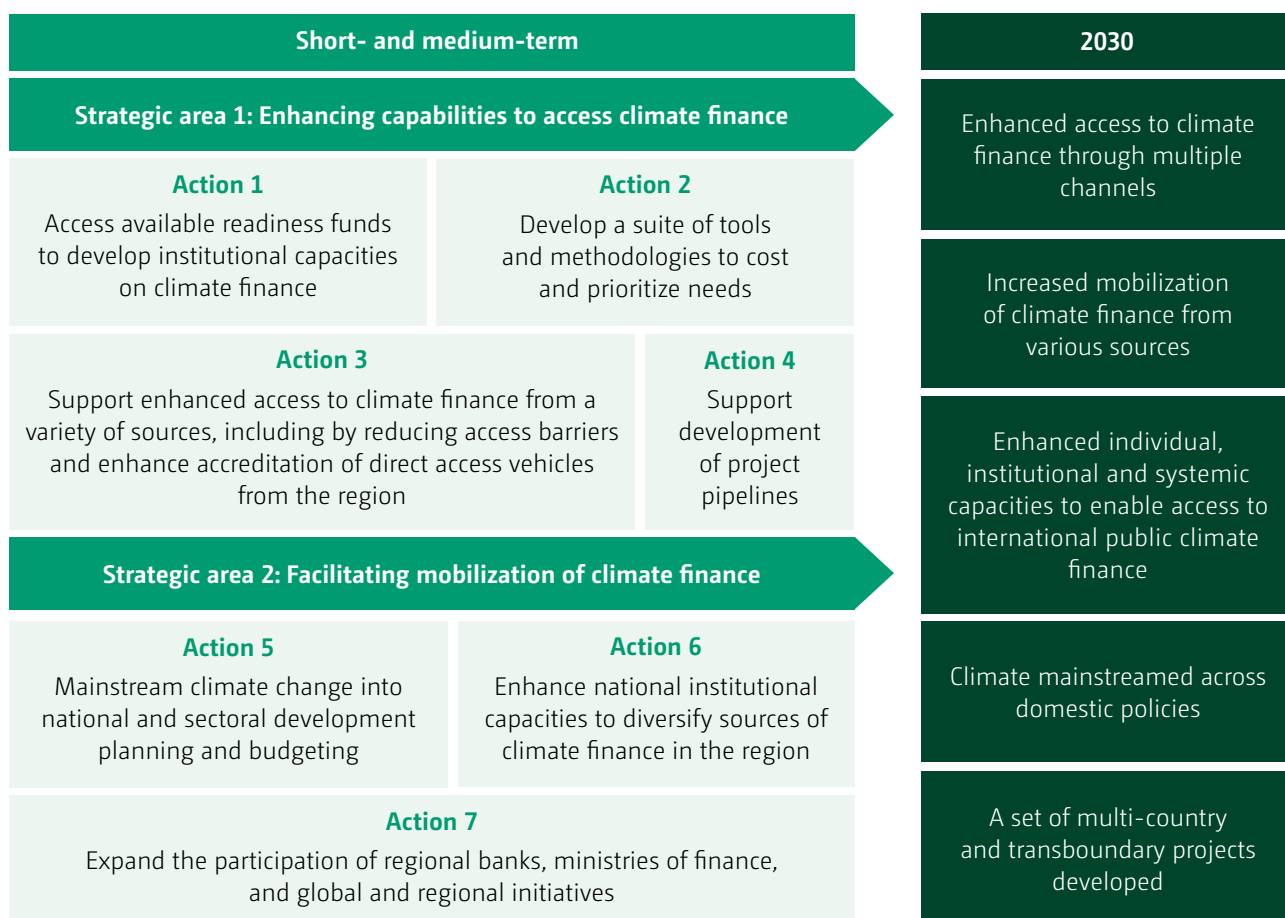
Short- and medium-term

Strategic area 1: Enhancing capabilities to access climate finance

Action 1
Access available readiness funds to develop institutional capacities on climate finance

Action 2
Develop a suite of tools and methodologies to cost and prioritize needs

Action 3
Support enhanced access to climate finance from a variety of sources, including by reducing access barriers and enhance accreditation of direct access vehicles from the region

Action 4
Support development of project pipelines

Strategic area 2: Facilitating mobilization of climate finance

Action 5
Mainstream climate change into national and sectoral development planning and budgeting

Action 6
Enhance national institutional capacities to diversify sources of climate finance in the region

Action 7
Expand the participation of regional banks, ministries of finance, and global and regional initiatives

2030

Enhanced access to climate finance through multiple channels

Increased mobilization of climate finance from various sources

Enhanced individual, institutional and systemic capacities to enable access to international public climate finance

Climate mainstreamed across domestic policies

A set of multi-country and transboundary projects developed